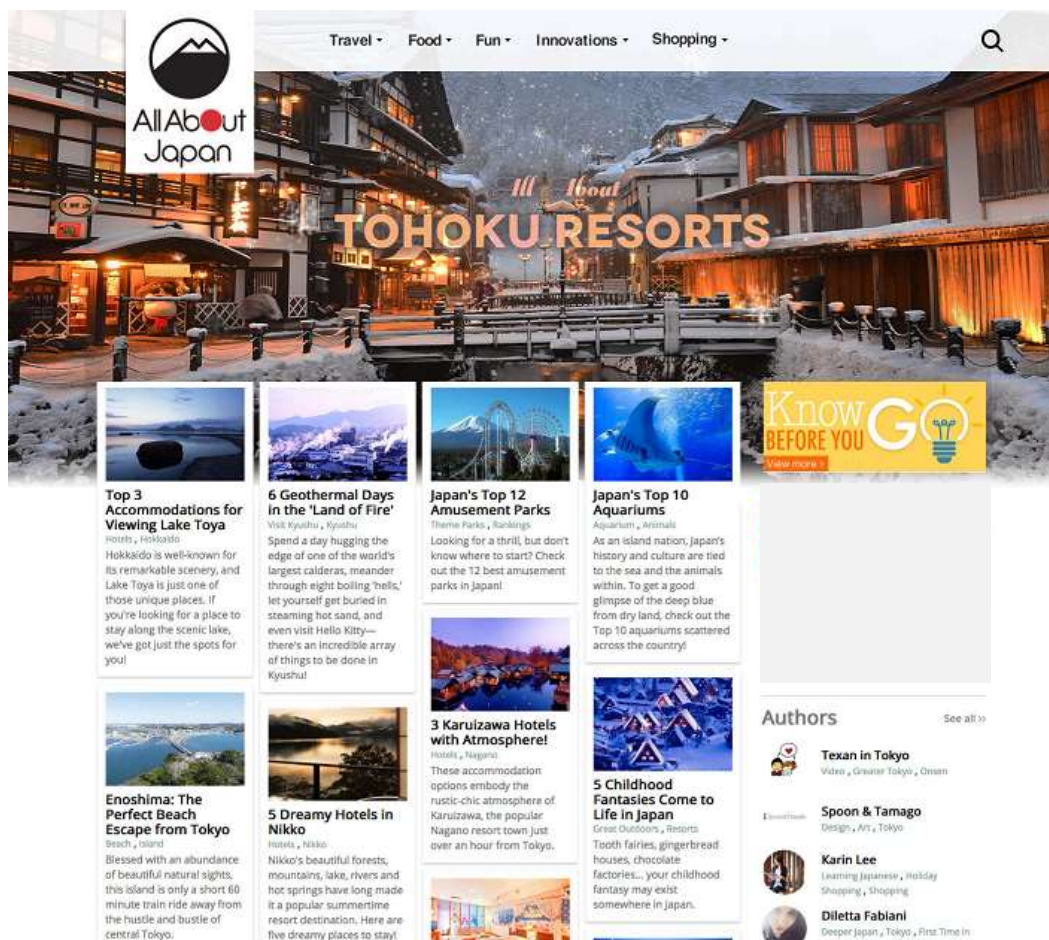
All About Japan

Travel ▾ Food ▾ Fun ▾ Innovations ▾ Shopping ▾

All About
TOHOKU RESORTS

Top 3 Accommodations for Viewing Lake Toya
Hotels , Hokkaido
Hokkaido is well-known for its remarkable scenery, and Lake Toya is just one of those unique places. If you're looking for a place to stay along the scenic lake, we've got just the spots for you!

6 Geothermal Days in the 'Land of Fire'
Visit Kyushu , Kyushu
Spend a day hugging the edge of one of the world's largest calderas, meander through eight boiling 'hells,' let yourself get buried in steaming hot sand, and even visit Hello Kitty—there's an incredible array of things to be done in Kyushu!

Japan's Top 12 Amusement Parks
Theme Parks , Rankings
Looking for a thrill, but don't know where to start? Check out the 12 best amusement parks in Japan!

Japan's Top 10 Aquariums
Aquarium , Animals
As an island nation, Japan's history and culture are tied to the sea and the animals within. To get a good glimpse of the deep blue from dry land, check out the Top 10 aquariums scattered across the country!

Know BEFORE YOU GO
View more ›

Enoshima: The Perfect Beach Escape from Tokyo
Beach , Island
Blessed with an abundance of beautiful natural sights, this island is only a short 60 minute train ride away from the hustle and bustle of central Tokyo.

5 Dreamy Hotels in Nikko
Hotels , Nikko
Nikko's beautiful forests, mountains, lake, rivers and hot springs have long made it a popular summertime resort destination. Here are five dreamy places to stay!

3 Karuizawa Hotels with Atmosphere!
Hotels , Nagano
These accommodation options embody the rustic-chic atmosphere of Karuizawa, the popular Nagano resort town just over an hour from Tokyo.

5 Childhood Fantasies Come to Life in Japan
Great Outdoors , Resorts
Tooth fairies, gingerbread houses, chocolate factories... your childhood fantasy may exist somewhere in Japan.

Authors
See all »

Texan in Tokyo
Video , Greater Tokyo , Onsen

Spoon & Tamago
Design , Art , Tokyo

Karin Lee
Learning Japanese , Holiday Shopping , Shopping

Diletta Fabiani
Deeper Japan , Tokyo , First Time in